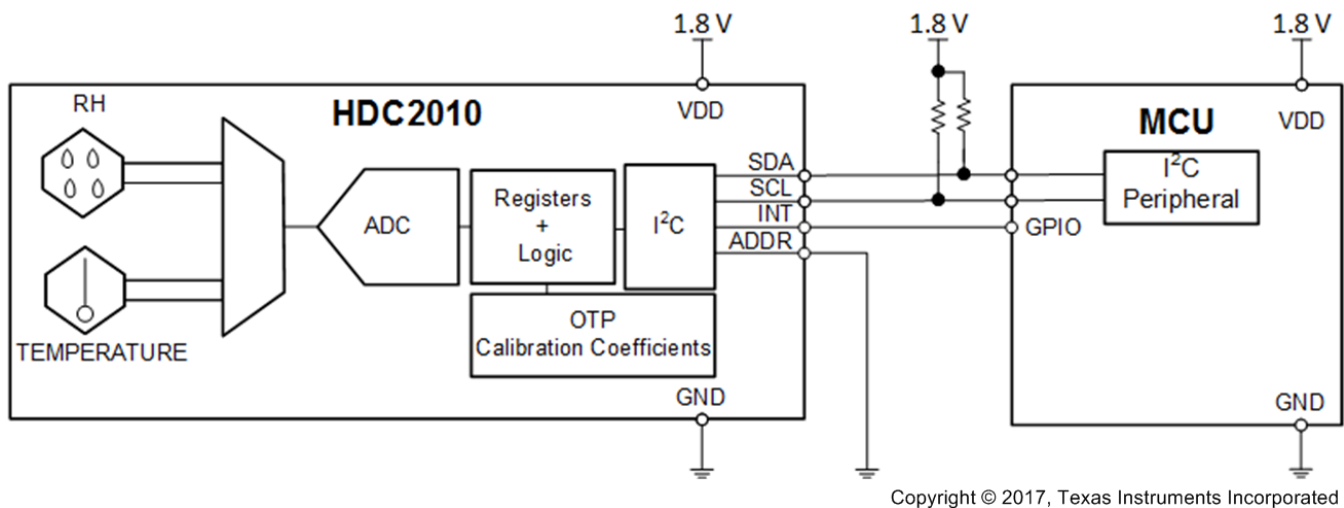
1.8 V

1.8 V

1.8 V

RH

HDC2010

VDD

MCU

VDD

SDA

$I^2C$ Peripheral

SCL

ADC

Registers + Logic

$I^2C$

INT

GPIO

ADDR

OTP Calibration Coefficients

TEMPERATURE

GND

GND

Copyright © 2017, Texas Instruments Incorporated